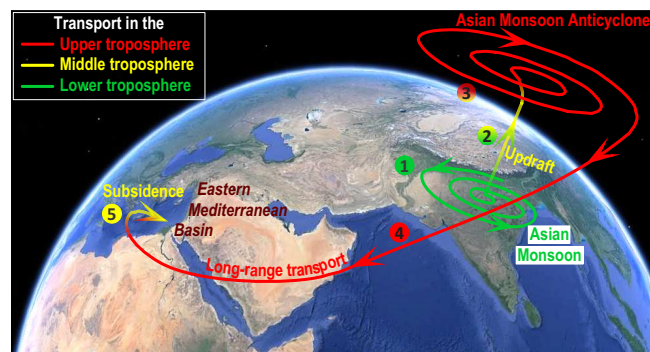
Transport in the
Upper troposphere
Middle troposphere
Lower troposphere

Asian Monsoon Anticyclone

3

2

Updraft

1

Subsidence

5

Eastern Mediterranean Basin

4

Asian Monsoon

Long-range transport